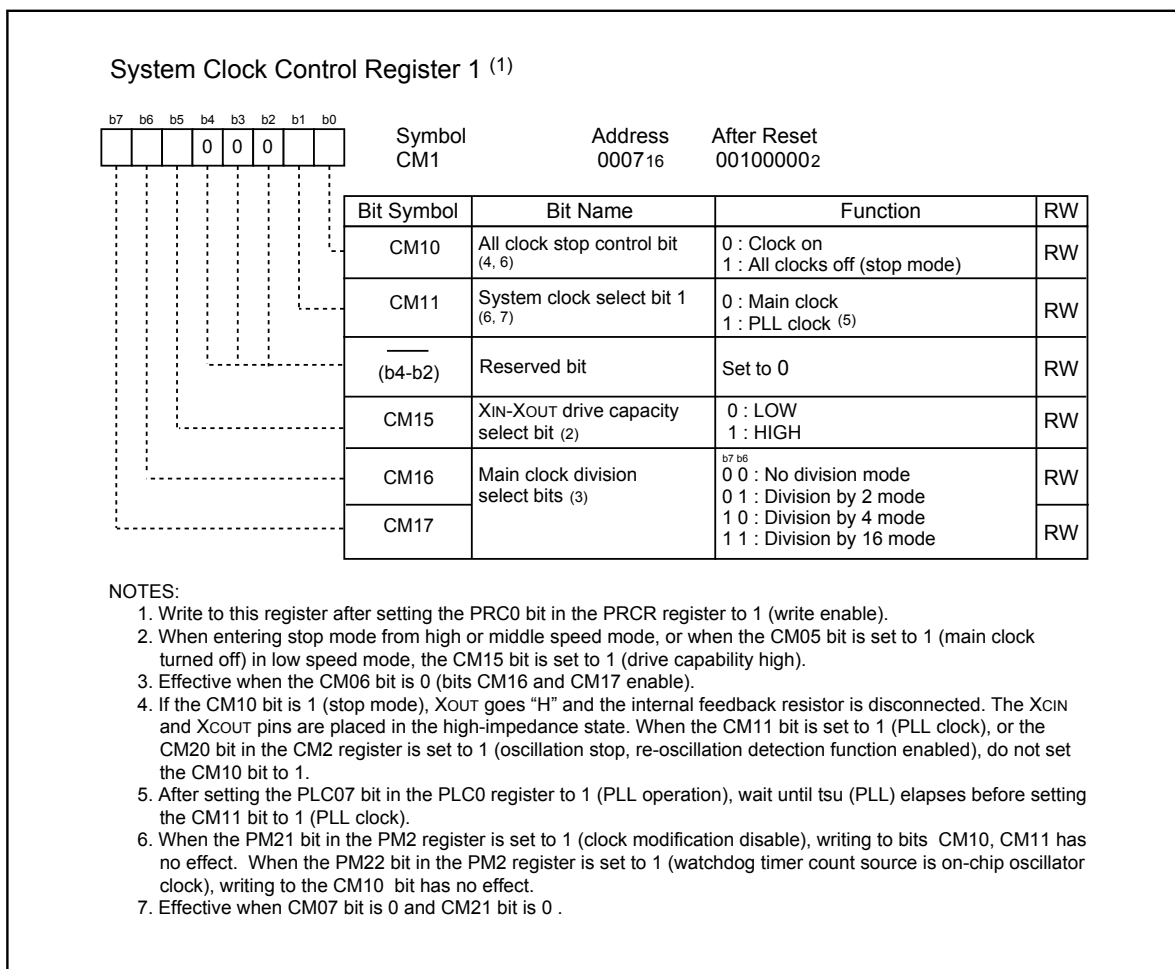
System Clock Control Register 1 $^{(1)}$

b7 b6 b5 b4 b3 b2 b1 b0

0 0 0

Symbol CM1

Address $0007_{16}$

After Reset $00100000_2$

| Bit Symbol | Bit Name | Function | RW |
|---|---|---|---|
| CM10 | All clock stop control bit $^{(4, 6)}$ | 0 : Clock on<br>1 : All clocks off (stop mode) | RW |
| CM11 | System clock select bit 1 $^{(6, 7)}$ | 0 : Main clock<br>1 : PLL clock $^{(5)}$ | RW |
| (b4-b2) | Reserved bit | Set to 0 | RW |
| CM15 | XIN-XOUT drive capacity select bit $^{(2)}$ | 0 : LOW<br>1 : HIGH | RW |
| CM16 | Main clock division select bits $^{(3)}$ | b7 b6<br>0 0 : No division mode<br>0 1 : Division by 2 mode | RW |
| CM17 | | 1 0 : Division by 4 mode<br>1 1 : Division by 16 mode | RW |

NOTES:
1. Write to this register after setting the PRC0 bit in the PRCR register to 1 (write enable).
2. When entering stop mode from high or middle speed mode, or when the CM05 bit is set to 1 (main clock turned off) in low speed mode, the CM15 bit is set to 1 (drive capability high).
3. Effective when the CM06 bit is 0 (bits CM16 and CM17 enable).
4. If the CM10 bit is 1 (stop mode), XOUT goes "H" and the internal feedback resistor is disconnected. The XCIN and XCOUT pins are placed in the high-impedance state. When the CM11 bit is set to 1 (PLL clock), or the CM20 bit in the CM2 register is set to 1 (oscillation stop, re-oscillation detection function enabled), do not set the CM10 bit to 1.
5. After setting the PLC07 bit in the PLC0 register to 1 (PLL operation), wait until tsu (PLL) elapses before setting the CM11 bit to 1 (PLL clock).
6. When the PM21 bit in the PM2 register is set to 1 (clock modification disable), writing to bits CM10, CM11 has no effect. When the PM22 bit in the PM2 register is set to 1 (watchdog timer count source is on-chip oscillator clock), writing to the CM10 bit has no effect.
7. Effective when CM07 bit is 0 and CM21 bit is 0 .